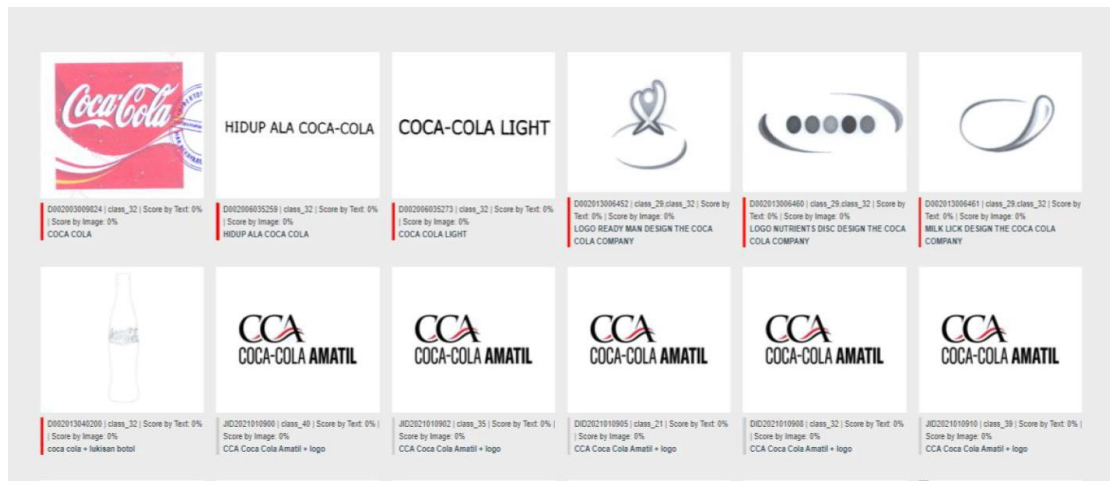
Coca-Cola

D002003009824 | class_32 | Score by Text: 0% | Score by Image: 0%
COCA COLA

HIDUP ALA COCA-COLA

D002006035258 | class_32 | Score by Text: 0% | Score by Image: 0%
HIDUP ALA COCA COLA

COCA-COLA LIGHT

D002006035273 | class_32 | Score by Text: 0% | Score by Image: 0%
COCA COLA LIGHT

D002013006452 | class_29,class_32 | Score by Text: 0% | Score by Image: 0%
LOGO READY MAN DESIGN THE COCA COLA COMPANY

D002013006460 | class_29,class_32 | Score by Text: 0% | Score by Image: 0%
LOGO NUTRIENTS DISC DESIGN THE COCA COLA COMPANY

D002013006461 | class_29,class_32 | Score by Text: 0% | Score by Image: 0%
MILK LICK DESIGN THE COCA COLA COMPANY

D002013040200 | class_32 | Score by Text: 0% | Score by Image: 0%
coca cola + lukisan botol

CCA
COCA-COLA AMATIL

JID2021010900 | class_40 | Score by Text: 0% | Score by Image: 0%
CCA Coca Cola Amatil + logo

CCA
COCA-COLA AMATIL

JID2021010902 | class_35 | Score by Text: 0% | Score by Image: 0%
CCA Coca Cola Amatil + logo

CCA
COCA-COLA AMATIL

DID2021010905 | class_21 | Score by Text: 0% | Score by Image: 0%
CCA Coca Cola Amatil + logo

CCA
COCA-COLA AMATIL

DID2021010908 | class_32 | Score by Text: 0% | Score by Image: 0%
CCA Coca Cola Amatil + logo

CCA
COCA-COLA AMATIL

JID2021010910 | class_39 | Score by Text: 0% | Score by Image: 0%
CCA Coca Cola Amatil + logo